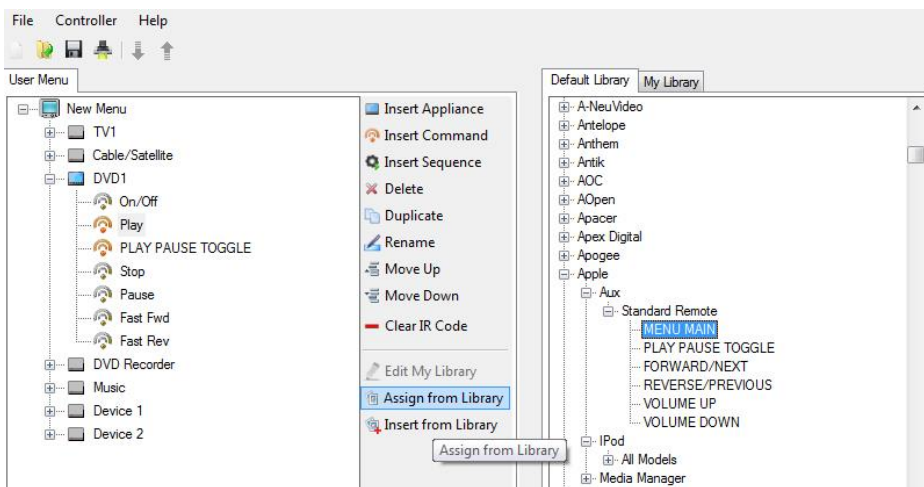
File Controller Help

User Menu

New Menu
TV1
Cable/Satellite
DVD1
On/Off
Play
PLAY PAUSE TOGGLE
Stop
Pause
Fast Fwd
Fast Rev
DVD Recorder
Music
Device 1
Device 2

Insert Appliance
Insert Command
Insert Sequence
Delete
Duplicate
Rename
Move Up
Move Down
Clear IR Code
Edit My Library
Assign from Library
Insert from Library
Assign from Library

Default Library My Library

A-NeuVideo
Antelope
Anthem
Antik
AOC
AOpen
Apacer
Apex Digital
Apogee
Apple
Aux
Standard Remote
MENU MAIN
PLAY PAUSE TOGGLE
FORWARD/NEXT
REVERSE/PREVIOUS
VOLUME UP
VOLUME DOWN
IPod
All Models
Media Manager